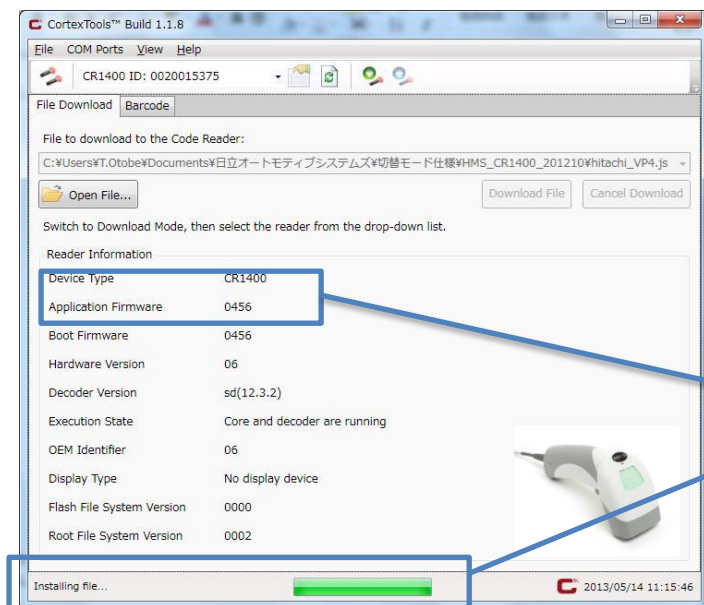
CortexTools™ Build 1.1.8

File COM Ports View Help

CR1400 ID: 0020015375

File Download Barcode

File to download to the Code Reader:

C:¥Users¥T.Otobe¥Documents¥日立オートモティブシステムズ¥切替モード仕様¥HMS_CR1400_201210¥hitachi_VP4.js

Open File...

Download File

Cancel Download

Switch to Download Mode, then select the reader from the drop-down list.

Reader Information

| | |
|---|---|
| Device Type | CR1400 |
| Application Firmware | 0456 |
| Boot Firmware | 0456 |
| Hardware Version | 06 |
| Decoder Version | sd(12.3.2) |
| Execution State | Core and decoder are running |
| OEM Identifier | 06 |
| Display Type | No display device |
| Flash File System Version | 0000 |
| Root File System Version | 0002 |

Installing file...

2013/05/14 11:15:46